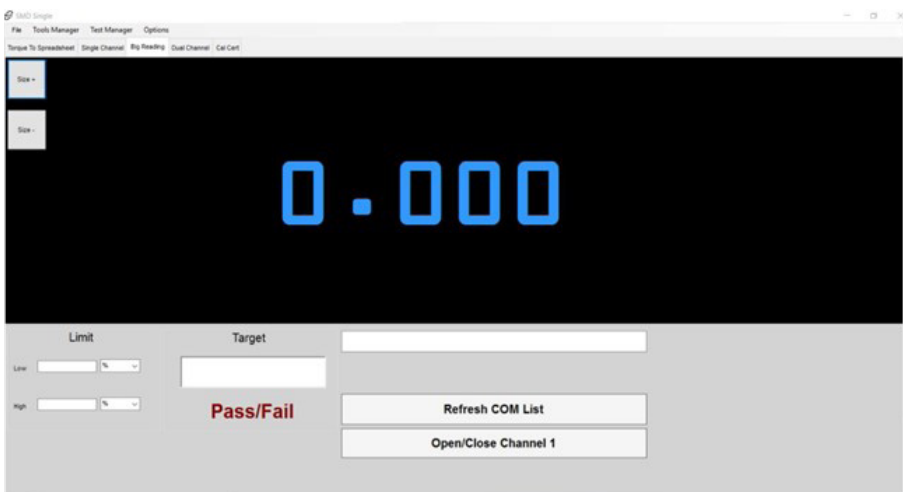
SMD Single

File Tools Manager Test Manager Options

Torque To Spreadsheet Single Channel Big Reading Dual Channel Cal Cert

Size +

Size -

0.000

Limit

Low %

High %

Target

Pass/Fail

Refresh COM List

Open/Close Channel 1